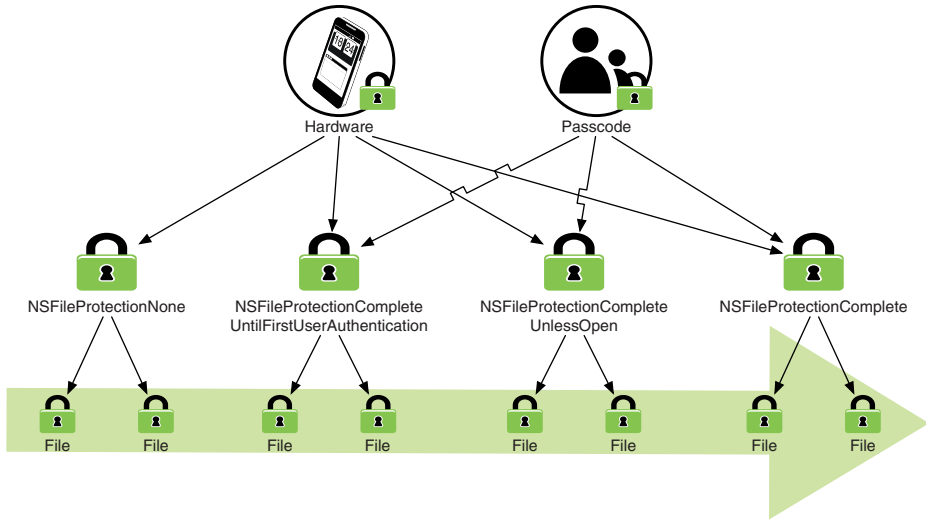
18 24

Hardware

Passcode

NSFileProtectionNone

NSFileProtectionComplete UntilFirstUserAuthentication

NSFileProtectionComplete UnlessOpen

NSFileProtectionComplete

File

File

File

File

File

File

File

File